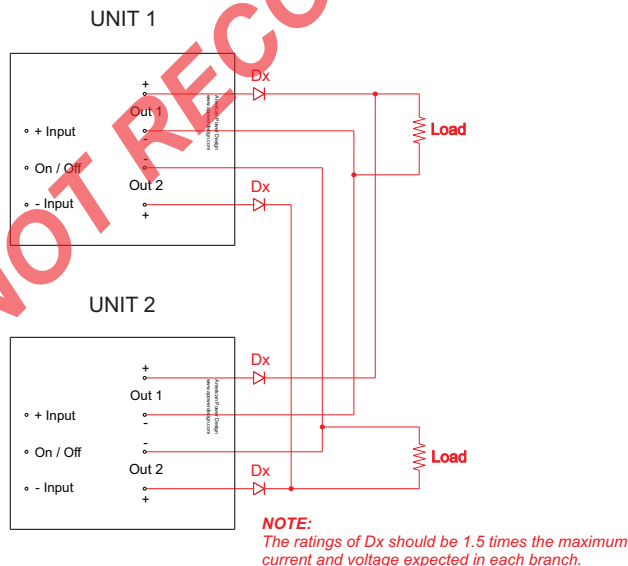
UNIT 1

+ Input
On / Off
- Input
+
Out 1
-
-
Out 2
+
American Power Design
www.apowerdesign.com
Dx
Dx
Load

NOT RECO

UNIT 2

+ Input
On / Off
- Input
+
Out 1
-
-
Out 2
+
American Power Design
www.apowerdesign.com
Dx
Dx
Load

NOTE:
The ratings of Dx should be 1.5 times the maximum current and voltage expected in each branch.